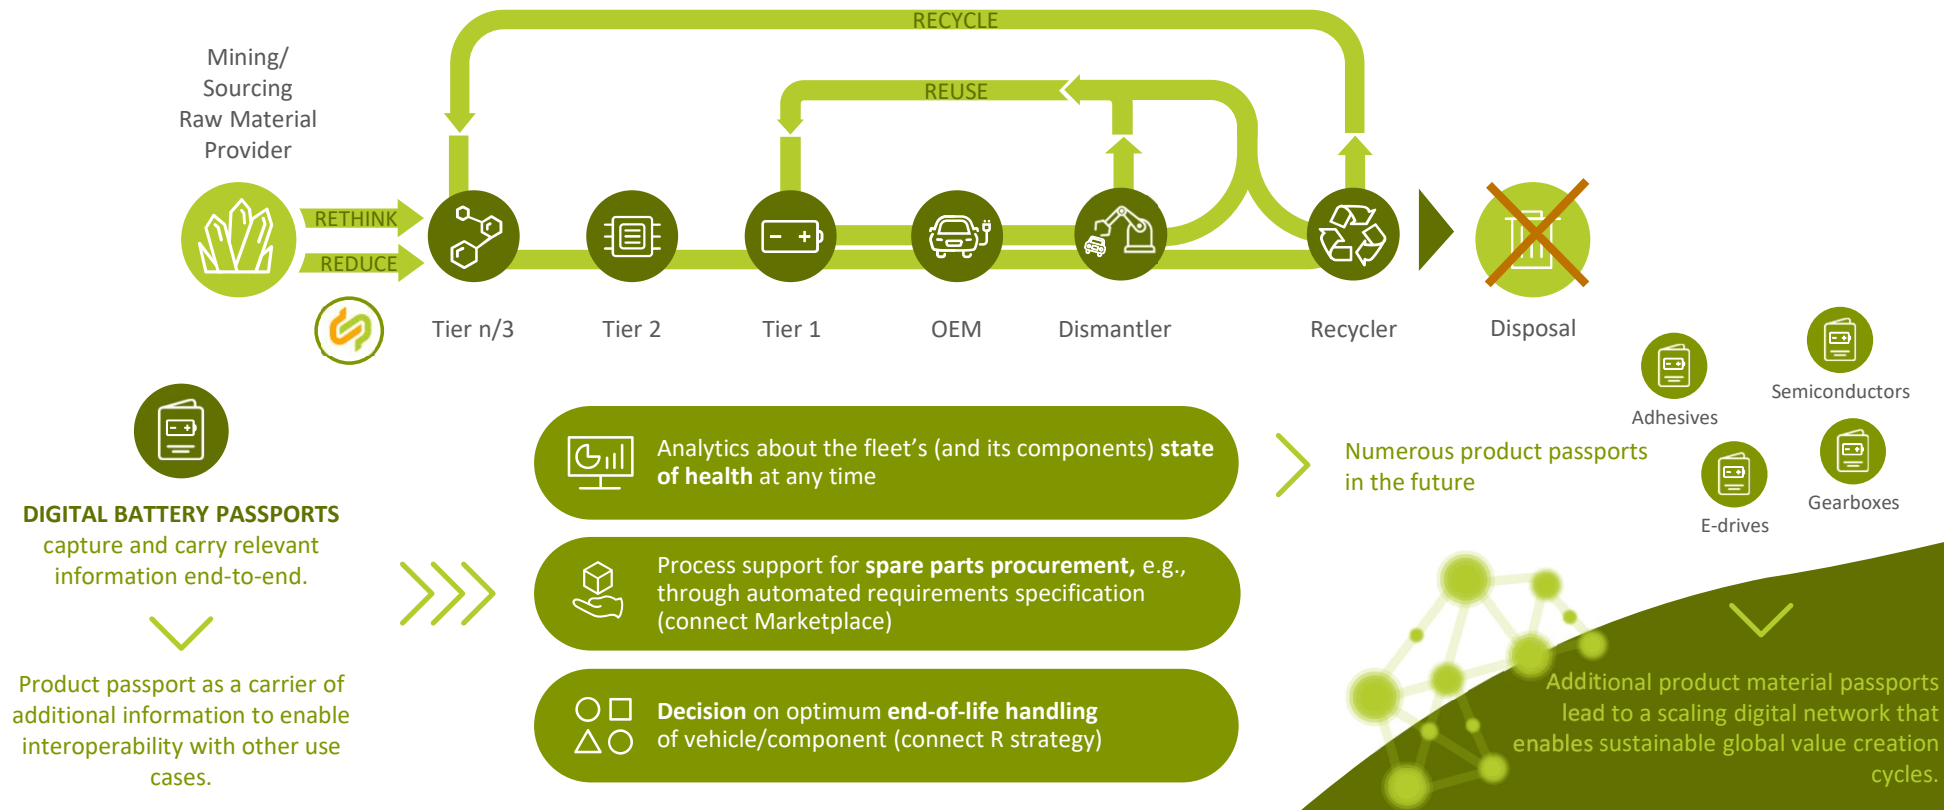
RECYCLE

REUSE

Mining/ Sourcing Raw Material Provider

RETHINK

REDUCE

Tier n/3

Tier 2

Tier 1

OEM

Dismantler

Recycler

Disposal

DIGITAL BATTERY PASSPORTS capture and carry relevant information end-to-end.

Product passport as a carrier of additional information to enable interoperability with other use cases.

Analytics about the fleet's (and its components) state of health at any time

Process support for spare parts procurement, e.g., through automated requirements specification (connect Marketplace)

Decision on optimum end-of-life handling of vehicle/component (connect R strategy)

Numerous product passports in the future

Adhesives

Semiconductors

E-drives

Gearboxes

Additional product material passports lead to a scaling digital network that enables sustainable global value creation cycles.